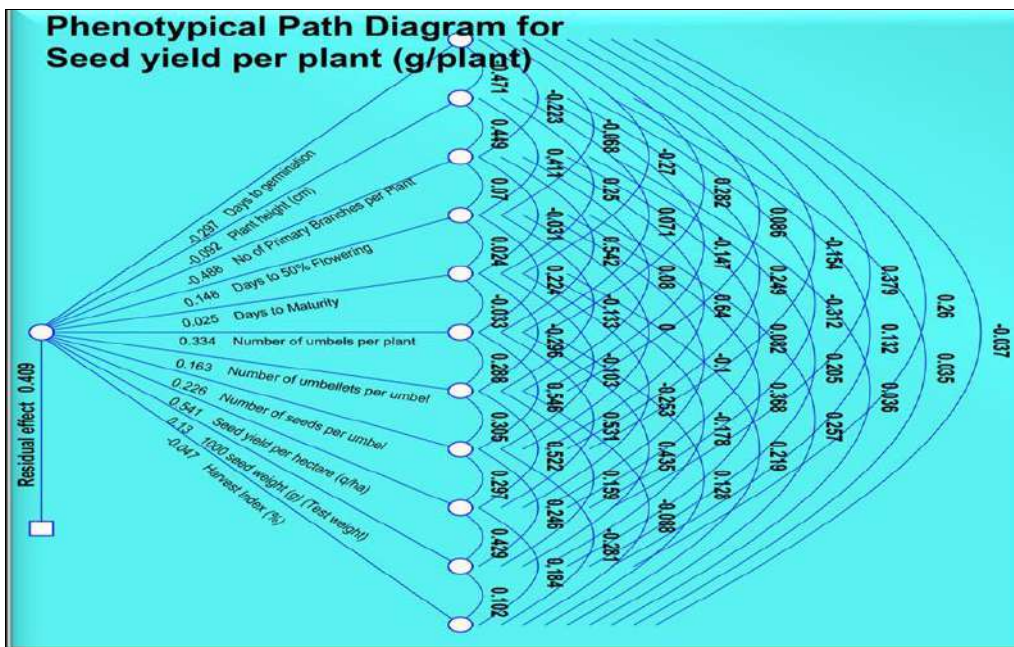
Phenotypical Path Diagram for Seed yield per plant (g/plant)

-0.237 Days to germination
-0.092 Plant height (cm)
-0.486 No of Primary Branches per Plant
0.148 Days to 50% Flowering
0.025 Days to Maturity
0.334 Number of umbels per plant
0.163 Number of umbellets per umbel
0.226 Number of seeds per umbel
0.541 Seed yield per hectare (q/ha)
-0.13 1000 seed weight (g) (Test weight)
-0.047 Harvest Index (%)

Residual effect 0.409

0.471
0.449
0.07
0.024
-0.033
0.288
0.305
0.297
0.429
0.102

-0.223
0.411
-0.031
0.224
-0.296
0.546
0.522
0.246
0.184

-0.068
0.25
0.542
-0.133
-0.103
0.531
0.159
-0.281

-0.27
0.071
0.08
0
-0.253
0.435
-0.088

0.282
-0.147
0.64
-0.1
-0.178
0.128

0.086
0.249
0.082
0.368
0.219

-0.154
-0.312
0.205
0.257

0.379
0.112
0.036

0.26
0.035

-0.037